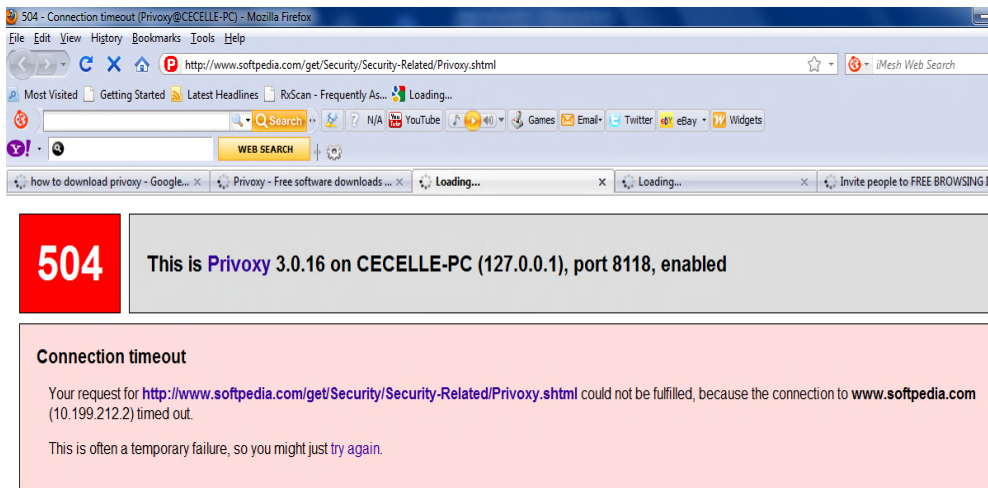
504 - Connection timeout (Privoxy@CECELLE-PC) - Mozilla Firefox

File Edit View History Bookmarks Tools Help

http://www.softpedia.com/get/Security/Security-Related/Privoxy.shtml

iMesh Web Search

Most Visited Getting Started Latest Headlines RxScan - Frequently As... Loading...

Search N/A YouTube Games Email Twitter eBay Widgets

WEB SEARCH

how to download privoxy - Google... × Privoxy - Free software downloads ... × Loading... × Loading... × Invite people to FREE BROWSING I

504

This is Privoxy 3.0.16 on CECELLE-PC (127.0.0.1), port 8118, enabled

Connection timeout

Your request for http://www.softpedia.com/get/Security/Security-Related/Privoxy.shtml could not be fulfilled, because the connection to www.softpedia.com (10.199.212.2) timed out.

This is often a temporary failure, so you might just try again.